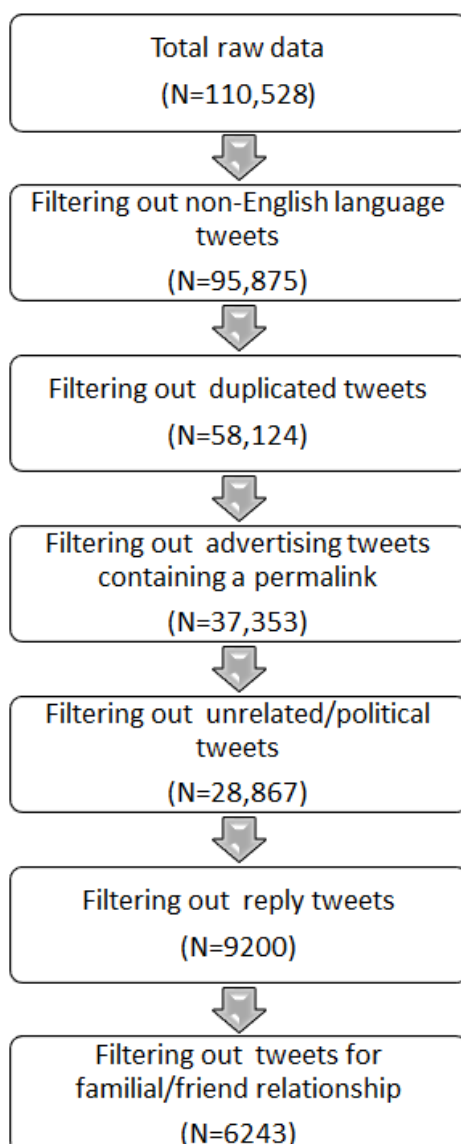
Total raw data
(N=110,528)

Filtering out non-English language tweets
(N=95,875)

Filtering out duplicated tweets
(N=58,124)

Filtering out advertising tweets containing a permalink
(N=37,353)

Filtering out unrelated/political tweets
(N=28,867)

Filtering out reply tweets
(N=9200)

Filtering out tweets for familial/friend relationship
(N=6243)